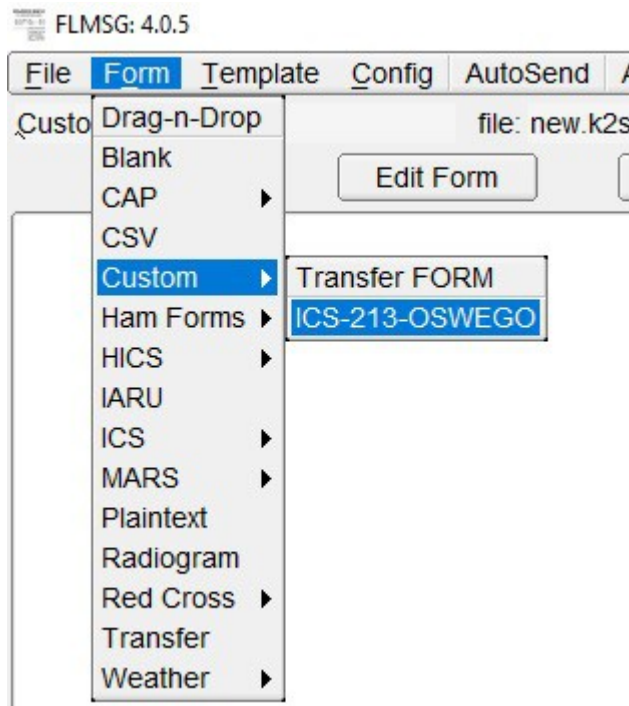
FLMSG: 4.0.5

File Form Template Config AutoSend A

Custo

file: new.k2s

Edit Form

Drag-n-Drop
Blank
CAP
CSV
Custom
Ham Forms
HICS
IARU
ICS
MARS
Plaintext
Radiogram
Red Cross
Transfer
Weather

Transfer FORM
ICS-213-OSWEGO